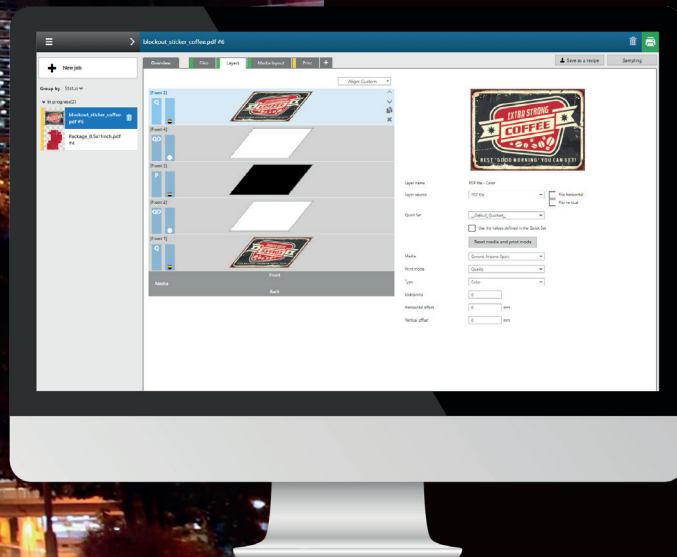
blockout sticker coffee.pdf #6

New job

Group by Status

In progress(2)

blockout_sticker_coffee.pdf #6

Package_8.5x11inch.pdf #4

Overview
Files
Layers
Media layout
Print
+

Save as a recipe
Sampling

Align: Custom

[Point 3]
[Point 4]
[Point 5]
[Point 4]
[Point 1]

Media
Front
Back

EXTRA STRONG
COFFEE
BEST "GOOD MORNING" YOU CAN GET!

Layer name: RGB file - Color
Layer source: PDF file
Flip horizontal
Flip vertical
Quick Set: _Default_Custom_
Use the values defined in the Quick Set
Reset media and print mode
Media: Generic Arizona Sync
Print mode: Quality
Type: Color
Iterations: 0
Horizontal offset: 0 mm
Vertical offset: 0 mm